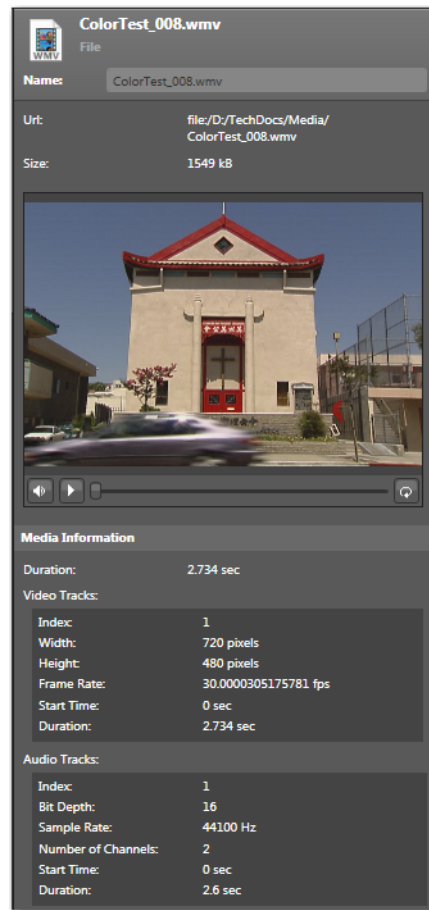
WMV

ColorTest_008.wmv

File

Name: ColorTest_008.wmv

Url: file:/D:/TechDocs/Media/ColorTest_008.wmv

Size: 1549 kB

Media Information

Duration: 2.734 sec

Video Tracks:

| | |
|---|---|
| Index: | 1 |
| Width: | 720 pixels |
| Height: | 480 pixels |
| Frame Rate: | 30.0000305175781 fps |
| Start Time: | 0 sec |
| Duration: | 2.734 sec |

Audio Tracks:

| | |
|---|---|
| Index: | 1 |
| Bit Depth: | 16 |
| Sample Rate: | 44100 Hz |
| Number of Channels: | 2 |
| Start Time: | 0 sec |
| Duration: | 2.6 sec |